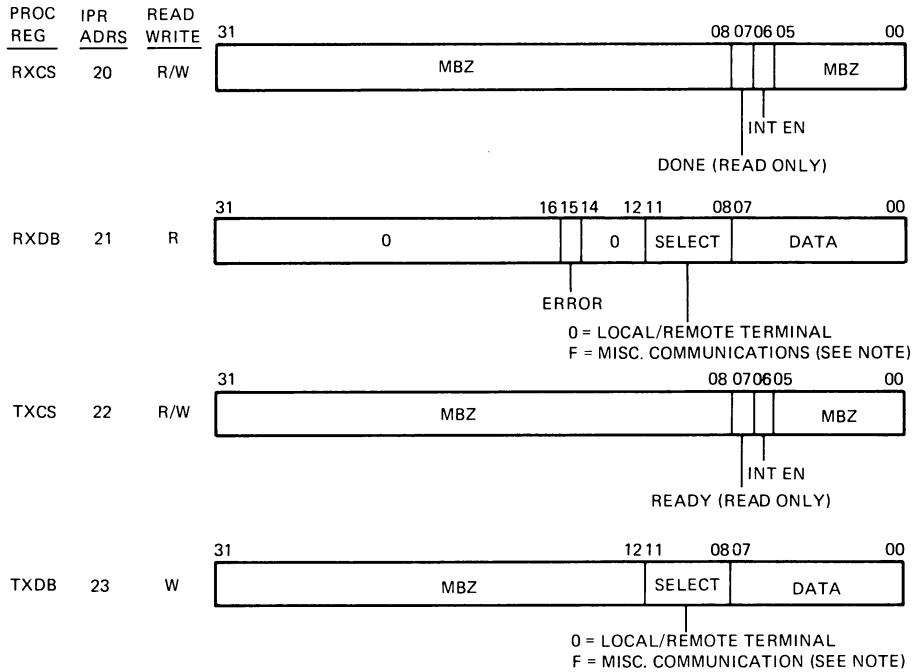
PROC REG | IPR ADRS | READ WRITE

RXCS 20 R/W

31 08 07 06 05 00

MBZ MBZ

INT EN

DONE (READ ONLY)

RXDB 21 R

31 16 15 14 12 11 08 07 00

0 0 SELECT DATA

ERROR

0 = LOCAL/REMOTE TERMINAL
F = MISC. COMMUNICATIONS (SEE NOTE)

TXCS 22 R/W

31 08 07 06 05 00

MBZ MBZ

INT EN

READY (READ ONLY)

TXDB 23 W

31 12 11 08 07 00

MBZ SELECT DATA

0 = LOCAL/REMOTE TERMINAL
F = MISC. COMMUNICATION (SEE NOTE)